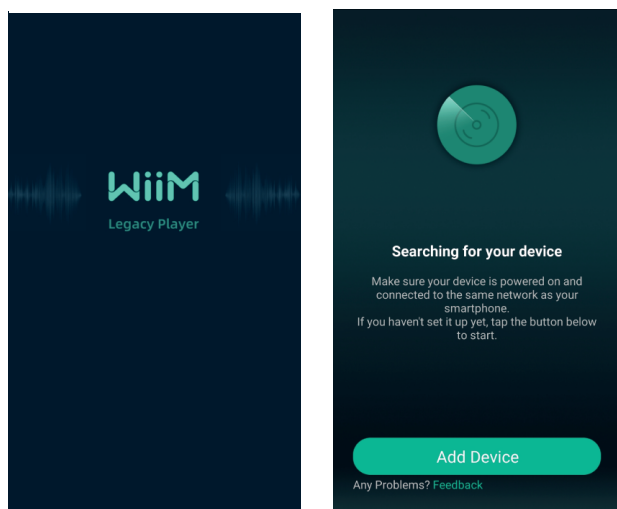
WiiM
Legacy Player

Searching for your device

Make sure your device is powered on and connected to the same network as your smartphone.
If you haven't set it up yet, tap the button below to start.

Add Device

Any Problems? Feedback